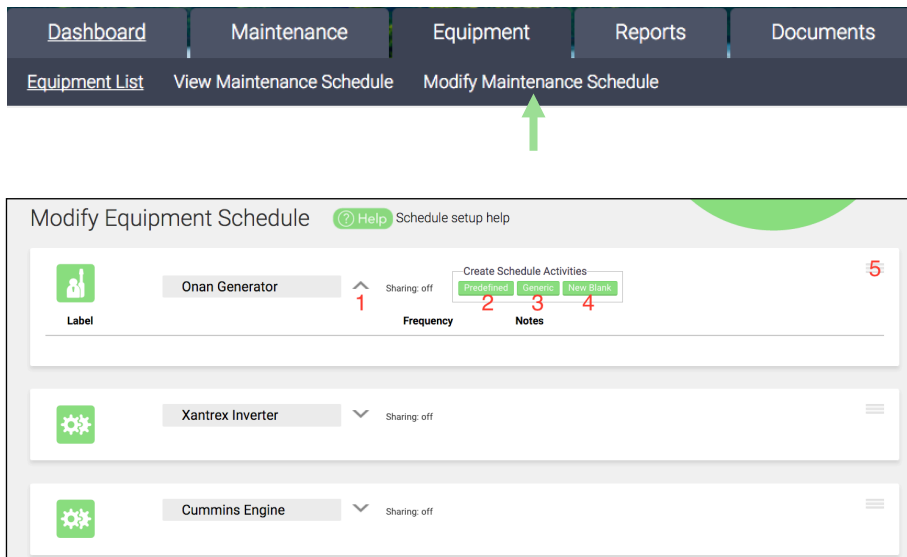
Dashboard Maintenance Equipment Reports Documents

Equipment List View Maintenance Schedule Modify Maintenance Schedule

Modify Equipment Schedule ? Help Schedule setup help

Onan Generator 1 Sharing: off Create Schedule Activities Predefined 2 Generic 3 New Blank 4 5

Label Frequency Notes

Xantrex Inverter Sharing: off

Cummins Engine Sharing: off